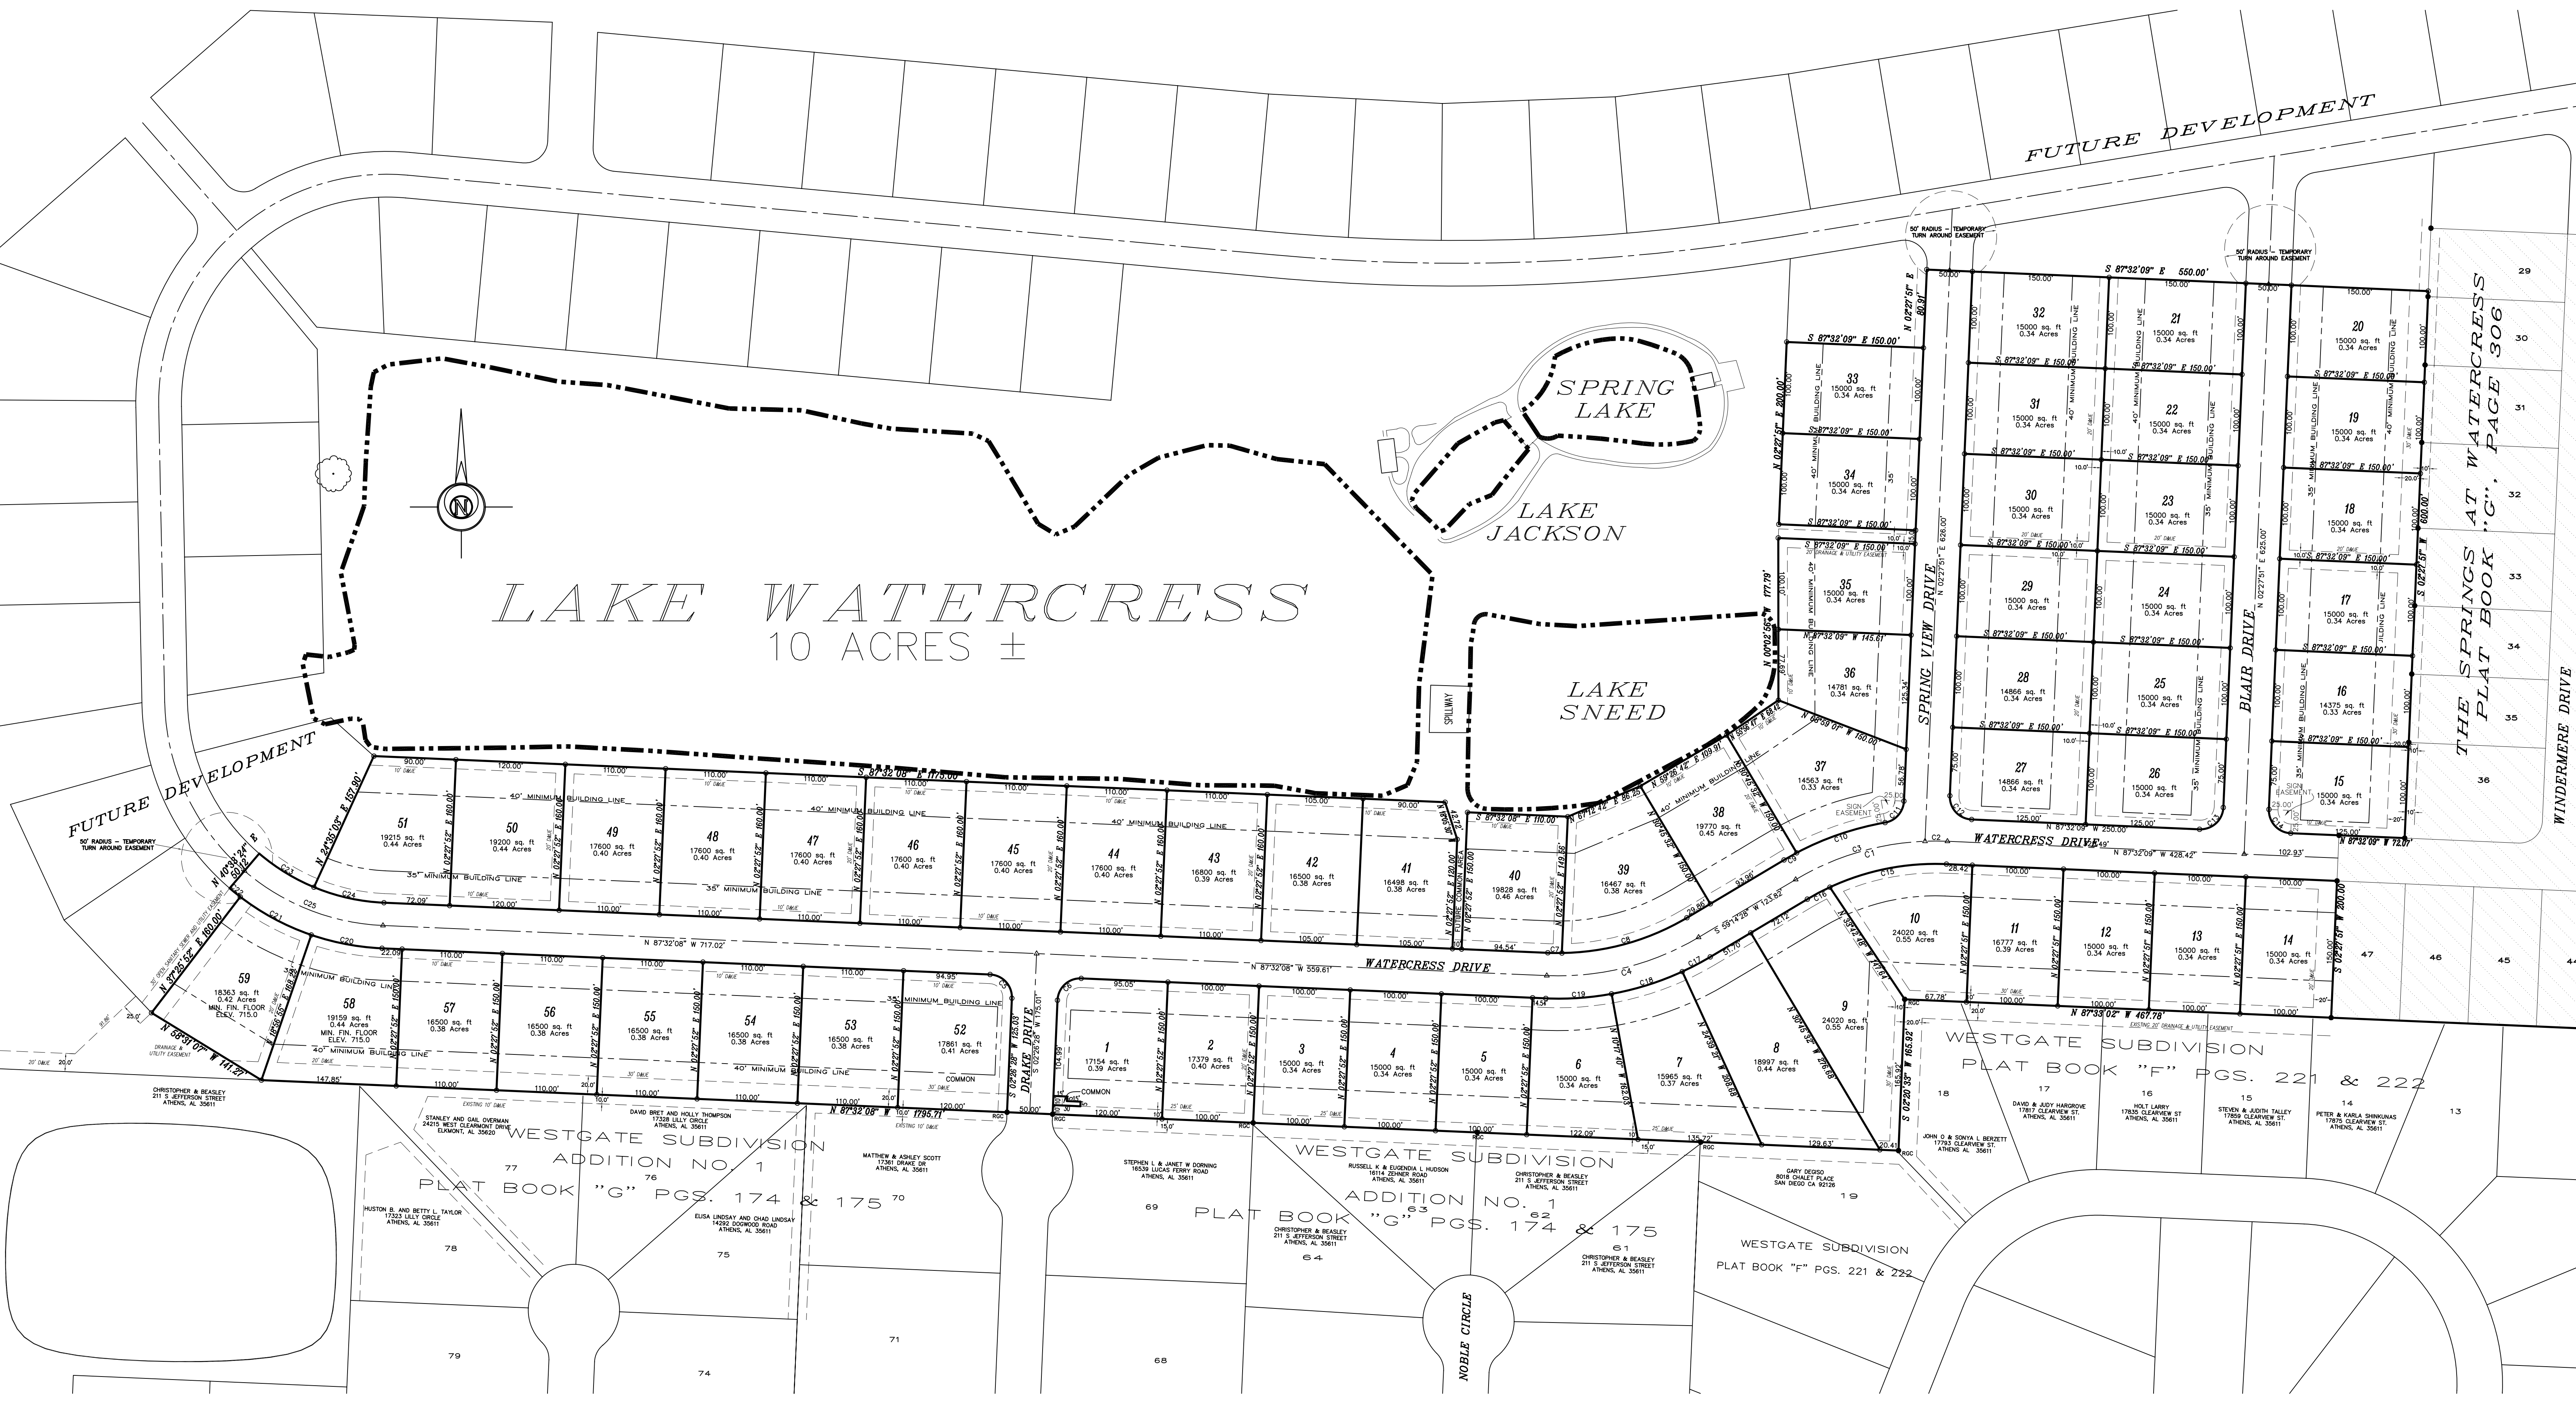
FUTURE DEVELOPMENT

LAKE WATERCRESS
10 ACRES ±

SPRING LAKE

LAKE JACKSON

LAKE SNEED

SPILLWAY

FUTURE DEVELOPMENT

50' RADIUS - TEMPORARY TURN AROUND EASEMENT

50' RADIUS - TEMPORARY TURN AROUND EASEMENT

50' RADIUS - TEMPORARY TURN AROUND EASEMENT

S 87°32'09" E 550.00'

N 02°27'51" E 80.91'

S 87°32'09" E 150.00'

N 02°27'51" E 800.00'

N 02°27'51" E 626.00'

N 02°27'51" E 625.00'

N 02°27'51" E 600.00'

N 00°02'56" E 177.79'

S 87°32'09" W 145.61

SPRING VIEW DRIVE

BLAIR DRIVE

WATERCRESS DRIVE

N 87°32'09" W 428.42'

N 87°32'09" W 250.00'

S 87°32'09" W 72.07'

S 87°32'08" E 1175.00'

S 87°32'08" E 110.00'

N 87°32'08" W 717.02'

N 87°32'08" W 559.61'

WATERCRESS DRIVE

N 87°32'08" W 1795.71'

N 87°33'02" W 467.78'

S 02°27'51" W 200.00'

S 02°20'33" W 165.92'

S 02°26'28" W 175.01

S 02°26'28" W 125.03'

DRAKE DRIVE

N 24°35'08" E 157.80'

N 40°38'24" E 50.12'

N 57°25'52" E 160.00'

N 58°31'07" W 141.22'

40' MINIMUM BUILDING LINE

35' MINIMUM BUILDING LINE

33
15000 sq. ft
0.34 Acres

34
15000 sq. ft
0.34 Acres

35
15000 sq. ft
0.34 Acres

36
14781 sq. ft
0.34 Acres

37
14563 sq. ft
0.33 Acres

38
19770 sq. ft
0.45 Acres

39
16467 sq. ft
0.38 Acres

40
19828 sq. ft
0.46 Acres

41
16498 sq. ft
0.38 Acres

42
16500 sq. ft
0.38 Acres

43
16800 sq. ft
0.39 Acres

44
17600 sq. ft
0.40 Acres

45
17600 sq. ft
0.40 Acres

46
17600 sq. ft
0.40 Acres

47
17600 sq. ft
0.40 Acres

48
17600 sq. ft
0.40 Acres

49
17600 sq. ft
0.40 Acres

50
19200 sq. ft
0.44 Acres

51
19215 sq. ft
0.44 Acres

32
15000 sq. ft
0.34 Acres

31
15000 sq. ft
0.34 Acres

30
15000 sq. ft
0.34 Acres

29
15000 sq. ft
0.34 Acres

28
14866 sq. ft
0.34 Acres

27
14866 sq. ft
0.34 Acres

21
15000 sq. ft
0.34 Acres

22
15000 sq. ft
0.34 Acres

23
15000 sq. ft
0.34 Acres

24
15000 sq. ft
0.34 Acres

25
15000 sq. ft
0.34 Acres

26
15000 sq. ft
0.34 Acres

20
15000 sq. ft
0.34 Acres

19
15000 sq. ft
0.34 Acres

18
15000 sq. ft
0.34 Acres

17
15000 sq. ft
0.34 Acres

16
14375 sq. ft
0.33 Acres

15
15000 sq. ft
0.34 Acres

SIGN EASEMENT

SIGN EASEMENT

FUTURE COMMON AREA

THE SPRINGS AT WATERCRESS
PLAT BOOK "G", PAGE 306

WINDERMERE DRIVE

29 30 31 32 33 34 35 36

10
24020 sq. ft
0.55 Acres

11
16777 sq. ft
0.39 Acres

12
15000 sq. ft
0.34 Acres

13
15000 sq. ft
0.34 Acres

14
15000 sq. ft
0.34 Acres

47 46 45 44

59
18363 sq. ft
0.42 Acres
MIN. FIN. FLOOR
ELEV. 715.0

58
19159 sq. ft
0.44 Acres
MIN. FIN. FLOOR
ELEV. 715.0

57
16500 sq. ft
0.38 Acres

56
16500 sq. ft
0.38 Acres

55
16500 sq. ft
0.38 Acres

54
16500 sq. ft
0.38 Acres

53
16500 sq. ft
0.38 Acres

52
17861 sq. ft
0.41 Acres

COMMON

1
17154 sq. ft
0.39 Acres

2
17379 sq. ft
0.40 Acres

3
15000 sq. ft
0.34 Acres

4
15000 sq. ft
0.34 Acres

5
15000 sq. ft
0.34 Acres

6
15000 sq. ft
0.34 Acres

7
15965 sq. ft
0.37 Acres

8
18997 sq. ft
0.44 Acres

9
24020 sq. ft
0.55 Acres

COMMON

EXISTING 20' DRAINAGE & UTILITY EASEMENT

DRAINAGE & UTILITY EASEMENT

WESTGATE SUBDIVISION
PLAT BOOK "F" PGS. 221 & 222

18 17 16 15 14 13

JOHN O & SONYA L BERZETT
17793 CLEARVIEW ST.
ATHENS, AL 35611

DAVID & JUDY HARGROVE
17817 CLEARVIEW ST.
ATHENS, AL 35611

HOLT LARRY
17835 CLEARVIEW ST
ATHENS, AL 35611

STEVEN & JUDITH TALLEY
17859 CLEARVIEW ST.
ATHENS, AL 35611

PETER & KARLA SHINKUNAS
17875 CLEARVIEW ST
ATHENS, AL 35611

CHRISTOPHER & BEASLEY
211 S JEFFERSON STREET
ATHENS, AL 35611

STANLEY AND GAIL OVERMAN
24215 WEST CLEARMONT DRIVE
ELKMONT, AL 35620

DAVID BRET AND HOLLY THOMPSON
17328 LILLY CIRCLE
ATHENS, AL 35611

MATTHEW & ASHLEY SCOTT
17361 DRAKE DR
ATHENS, AL 35611

WESTGATE SUBDIVISION
ADDITION NO. 1
PLAT BOOK "G" PGS. 174 & 175

77 76 70

HUSTON B. AND BETTY L. TAYLOR
17323 LILLY CIRCLE
ATHENS, AL 35611

ELISA LINDSAY AND CHAD LINDSAY
14292 DOGWOOD ROAD
ATHENS, AL 35611

78 75 79 74 71 68 69

STEPHEN L & JANET W DORNING
16539 LUCAS FERRY ROAD
ATHENS, AL 35611

RUSSELL K & EUGENDIA L HUDSON
16114 ZEHNER ROAD
ATHENS, AL 35611

CHRISTOPHER & BEASLEY
211 S JEFFERSON STREET
ATHENS, AL 35611

WESTGATE SUBDIVISION
ADDITION NO. 1
PLAT BOOK "G" PGS. 174 & 175

63 62 64 61

CHRISTOPHER & BEASLEY
211 S JEFFERSON STREET
ATHENS, AL 35611

CHRISTOPHER & BEASLEY
211 S JEFFERSON STREET
ATHENS, AL 35611

GARY DEGISO
8018 CHALET PLACE
SAN DIEGO CA 92126

19

WESTGATE SUBDIVISION
PLAT BOOK "F" PGS. 221 & 222

NOBLE CIRCLE